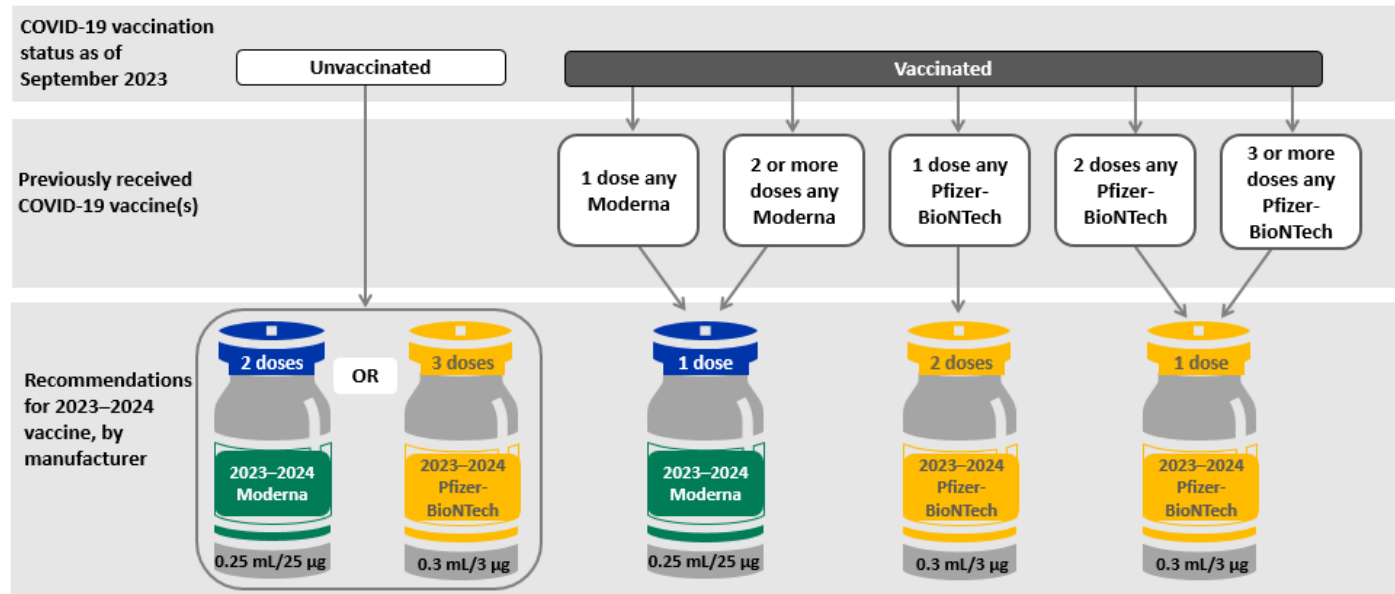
COVID-19 vaccination status as of September 2023

Unvaccinated

Vaccinated

Previously received COVID-19 vaccine(s)

1 dose any Moderna

2 or more doses any Moderna

1 dose any Pfizer-BioNTech

2 doses any Pfizer-BioNTech

3 or more doses any Pfizer-BioNTech

Recommendations for 2023–2024 vaccine, by manufacturer

2 doses

2023–2024 Moderna

0.25 mL/25 µg

OR

3 doses

2023–2024 Pfizer-BioNTech

0.3 mL/3 µg

1 dose

2023–2024 Moderna

0.25 mL/25 µg

2 doses

2023–2024 Pfizer-BioNTech

0.3 mL/3 µg

1 dose

2023–2024 Pfizer-BioNTech

0.3 mL/3 µg